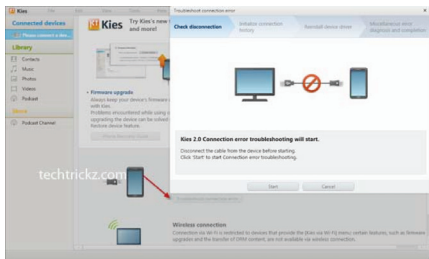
Kies

Connected devices

Please connect a dev...

Library

Contacts

Music

Photos

Videos

Podcast

Store

Podcast Channel

Kies

Try Kies's new and more!

Firmware upgrade

Always keep your device's firmware with Kies.

Problems encountered while using or upgrading the device can be solved. Restore device status.

techtrickz.com

Wireless connection

Troubleshoot connection error

Check disconnection

Initialize connection history

Reinstall device driver

Miscellaneous error diagnosis and completion

Kies 2.0 Connection error troubleshooting will start.

Disconnect the cable from the device before starting.
Click 'Start' to start Connection error troubleshooting.

Start

Cancel